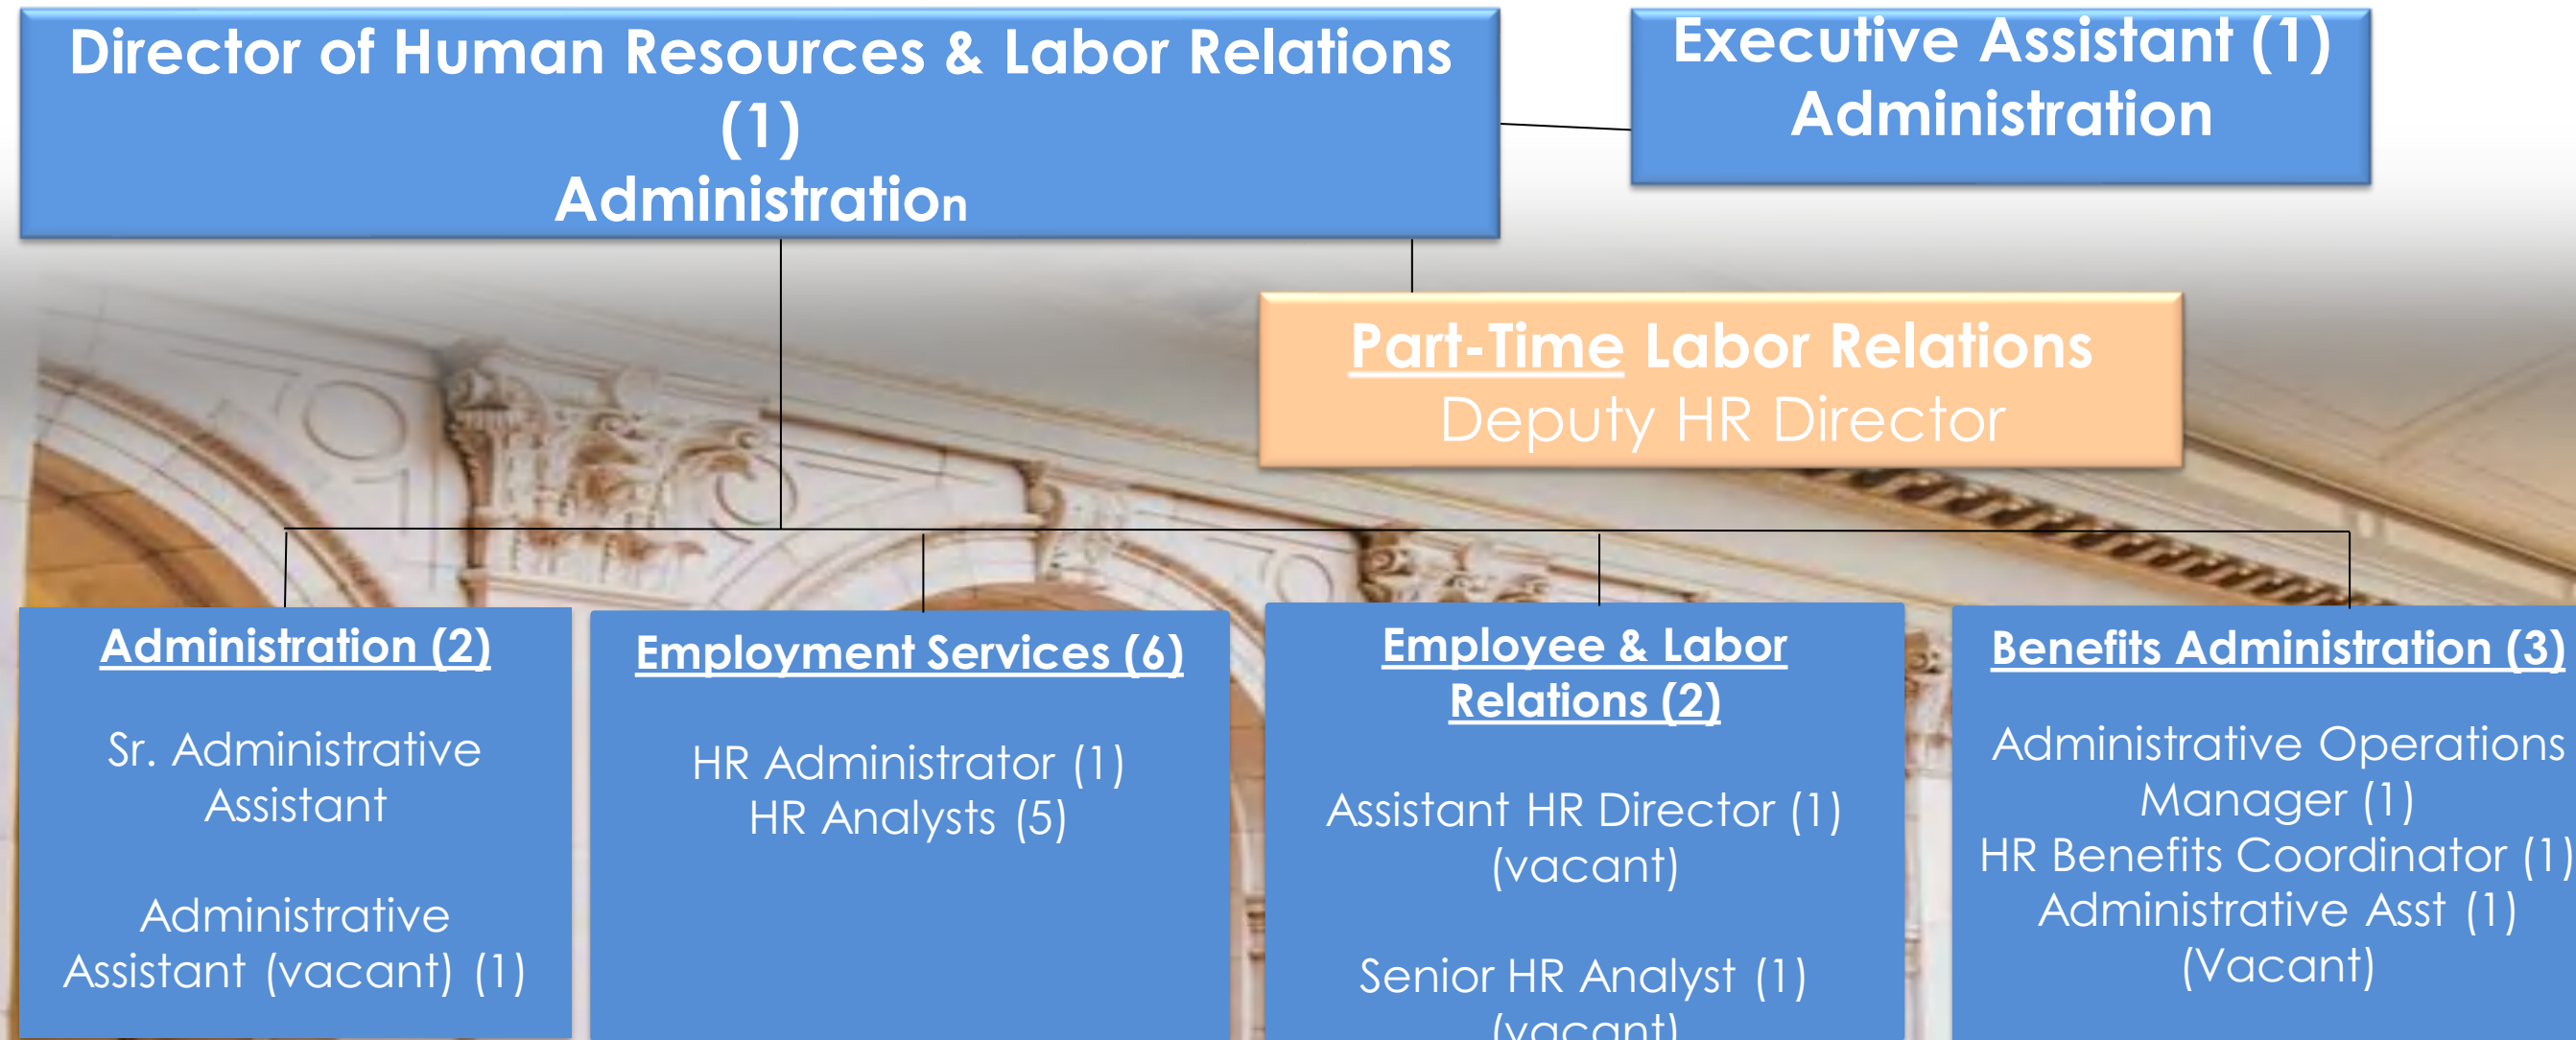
Director of Human Resources & Labor Relations (1)
Administration

Executive Assistant (1)
Administration

Part-Time Labor Relations
Deputy HR Director

Administration (2)

Sr. Administrative Assistant

Administrative Assistant (vacant) (1)

Employment Services (6)

HR Administrator (1)
HR Analysts (5)

Employee & Labor Relations (2)

Assistant HR Director (1) (vacant)

Senior HR Analyst (1) (vacant)

Benefits Administration (3)

Administrative Operations Manager (1)
HR Benefits Coordinator (1)
Administrative Asst (1) (Vacant)